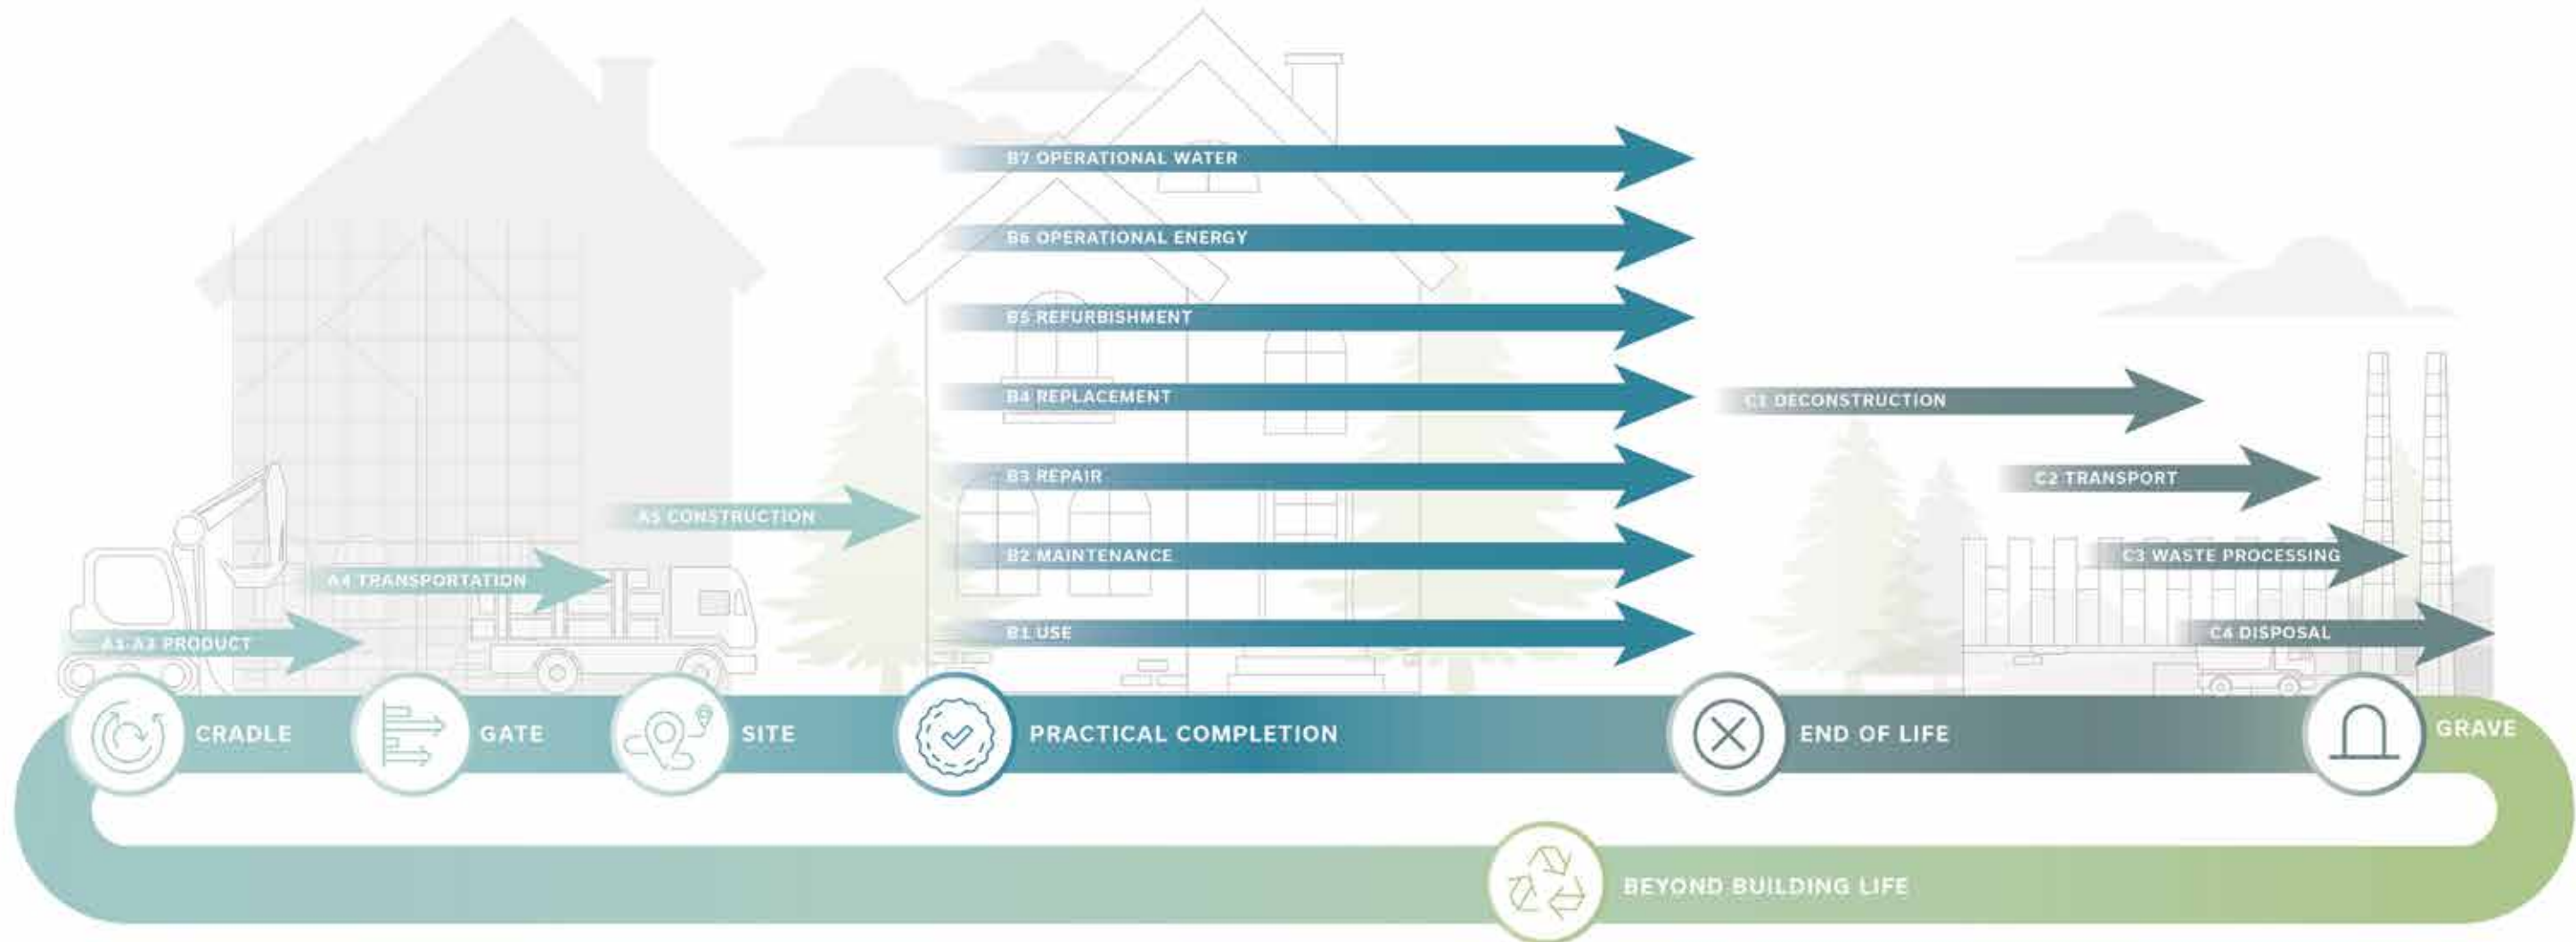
B7 OPERATIONAL WATER

B6 OPERATIONAL ENERGY

B5 REFURBISHMENT

B4 REPLACEMENT

C1 DECONSTRUCTION

B3 REPAIR

C2 TRANSPORT

A5 CONSTRUCTION

B2 MAINTENANCE

C3 WASTE PROCESSING

A4 TRANSPORTATION

A1-A3 PRODUCT

B1 USE

C4 DISPOSAL

CRADLE

GATE

SITE

PRACTICAL COMPLETION

END OF LIFE

GRAVE

BEYOND BUILDING LIFE